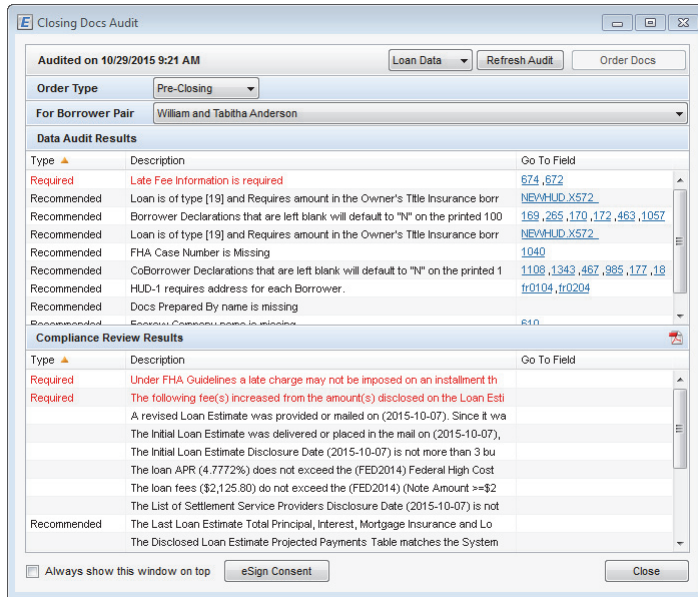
Closing Docs Audit

Audited on 10/29/2015 9:21 AM

Loan Data

Refresh Audit

Order Docs

Order Type

Pre-Closing

For Borrower Pair

William and Tabitha Anderson

Data Audit Results

| Type | Description | Go To Field |
|---|---|---|
| Required | Late Fee Information is required | 674 , 672 |
| Recommended | Loan is of type [19] and Requires amount in the Owner's Title Insurance borr | NEWHUD.X572 |
| Recommended | Borrower Declarations that are left blank will default to "N" on the printed 100 | 169 , 265 , 170 , 172 , 463 , 1057 |
| Recommended | Loan is of type [19] and Requires amount in the Owner's Title Insurance borr | NEWHUD.X572 |
| Recommended | FHA Case Number is Missing | 1040 |
| Recommended | CoBorrower Declarations that are left blank will default to "N" on the printed 1 | 1108 , 1343 , 467 , 985 , 177 , 18 |
| Recommended | HUD-1 requires address for each Borrower. | fr0104 , fr0204 |
| Recommended | Docs Prepared By name is missing | |
| Recommended | Escrow Company name is missing | 610 |

Compliance Review Results

| Type | Description | Go To Field |
|---|---|---|
| Required | Under FHA Guidelines a late charge may not be imposed on an installment th | |
| Required | The following fee(s) increased from the amount(s) disclosed on the Loan Esti | |
| | A revised Loan Estimate was provided or mailed on (2015-10-07). Since it wa | |
| | The Initial Loan Estimate was delivered or placed in the mail on (2015-10-07), | |
| | The Initial Loan Estimate Disclosure Date (2015-10-07) is not more than 3 bu | |
| | The loan APR (4.7772%) does not exceed the (FED2014) Federal High Cost | |
| | The loan fees ($2,125.80) do not exceed the (FED2014) (Note Amount >=$2 | |
| | The List of Settlement Service Providers Disclosure Date (2015-10-07) is not | |
| Recommended | The Last Loan Estimate Total Principal, Interest, Mortgage Insurance and Lo | |
| | The Disclosed Loan Estimate Projected Payments Table matches the System | |

Always show this window on top

eSign Consent

Close